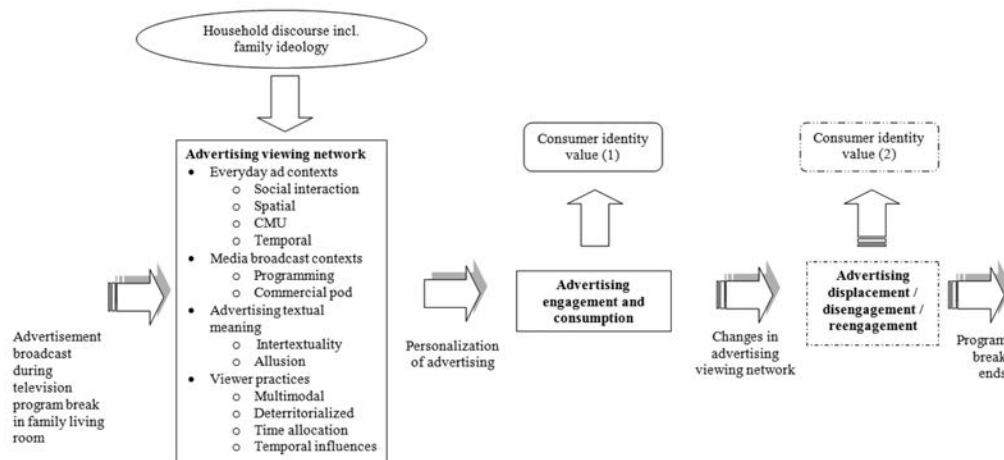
Household discourse incl. family ideology

Advertisement broadcast during television program break in family living room

**Advertising viewing network**
- Everyday ad contexts
  - Social interaction
  - Spatial
  - CMU
  - Temporal
- Media broadcast contexts
  - Programming
  - Commercial pod
- Advertising textual meaning
  - Intertextuality
  - Allusion
- Viewer practices
  - Multimodal
  - Deterritorialized
  - Time allocation
  - Temporal influences

Personalization of advertising

Consumer identity value (1)

**Advertising engagement and consumption**

Changes in advertising viewing network

Consumer identity value (2)

**Advertising displacement / disengagement / reengagement**

Program break ends